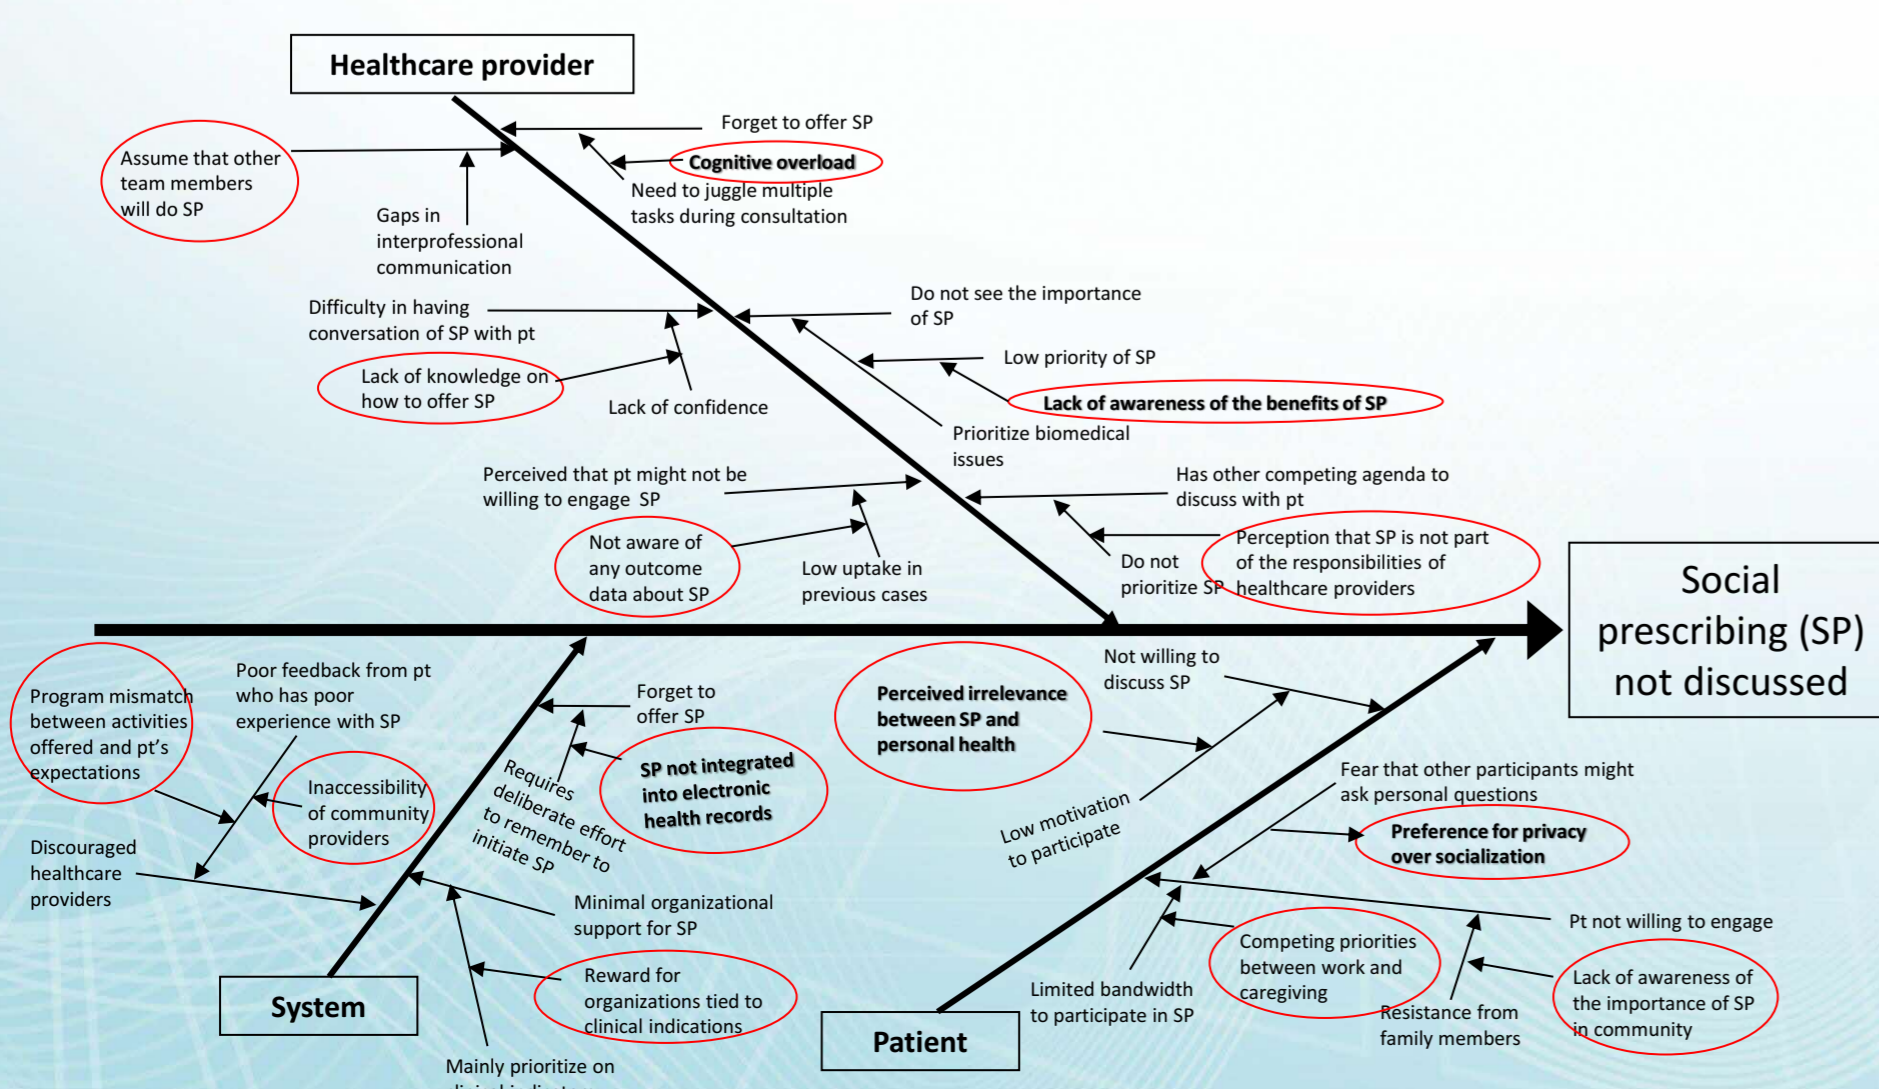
Healthcare provider

Forget to offer SP

Assume that other team members will do SP

Cognitive overload

Need to juggle multiple tasks during consultation

Gaps in interprofessional communication

Difficulty in having conversation of SP with pt

Do not see the importance of SP

Low priority of SP

Lack of knowledge on how to offer SP

Lack of confidence

Lack of awareness of the benefits of SP

Prioritize biomedical issues

Perceived that pt might not be willing to engage SP

Has other competing agenda to discuss with pt

Not aware of any outcome data about SP

Low uptake in previous cases

Do not prioritize SP

Perception that SP is not part of the responsibilities of healthcare providers

Social prescribing (SP) not discussed

Program mismatch between activities offered and pt's expectations

Poor feedback from pt who has poor experience with SP

Forget to offer SP

Not willing to discuss SP

Perceived irrelevance between SP and personal health

Inaccessibility of community providers

Requires deliberate effort to remember to initiate SP

SP not integrated into electronic health records

Fear that other participants might ask personal questions

Low motivation to participate

Preference for privacy over socialization

Discouraged healthcare providers

Minimal organizational support for SP

Pt not willing to engage

Competing priorities between work and caregiving

Reward for organizations tied to clinical indications

Limited bandwidth to participate in SP

Lack of awareness of the importance of SP in community

Resistance from family members

System

Patient

Mainly prioritize on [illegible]